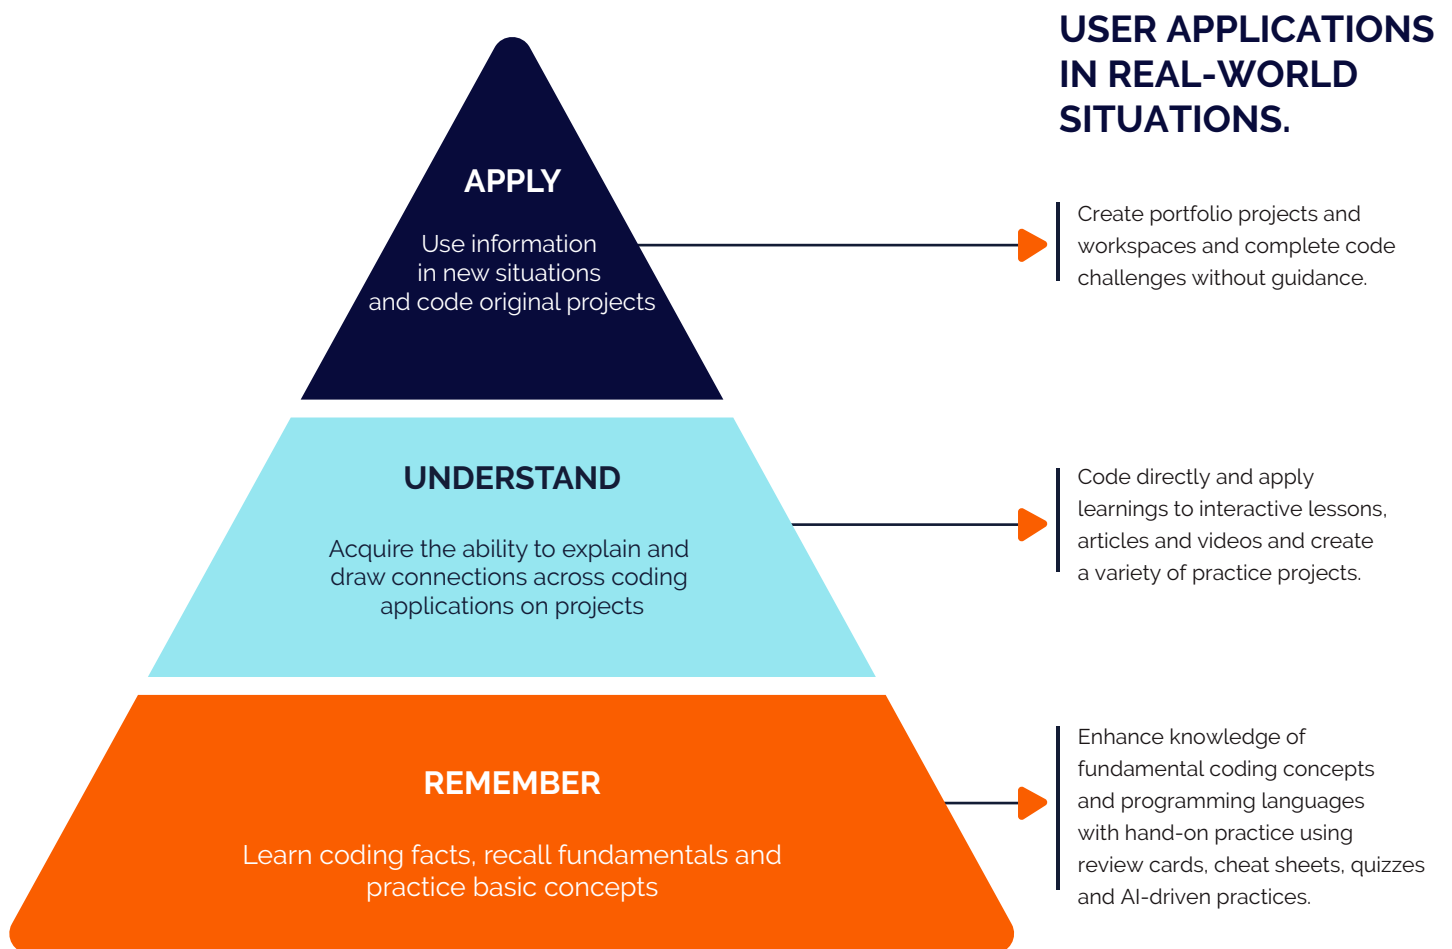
USER APPLICATIONS IN REAL-WORLD SITUATIONS.

APPLY

Use information in new situations and code original projects

Create portfolio projects and workspaces and complete code challenges without guidance.

UNDERSTAND

Acquire the ability to explain and draw connections across coding applications on projects

Code directly and apply learnings to interactive lessons, articles and videos and create a variety of practice projects.

REMEMBER

Learn coding facts, recall fundamentals and practice basic concepts

Enhance knowledge of fundamental coding concepts and programming languages with hand-on practice using review cards, cheat sheets, quizzes and AI-driven practices.